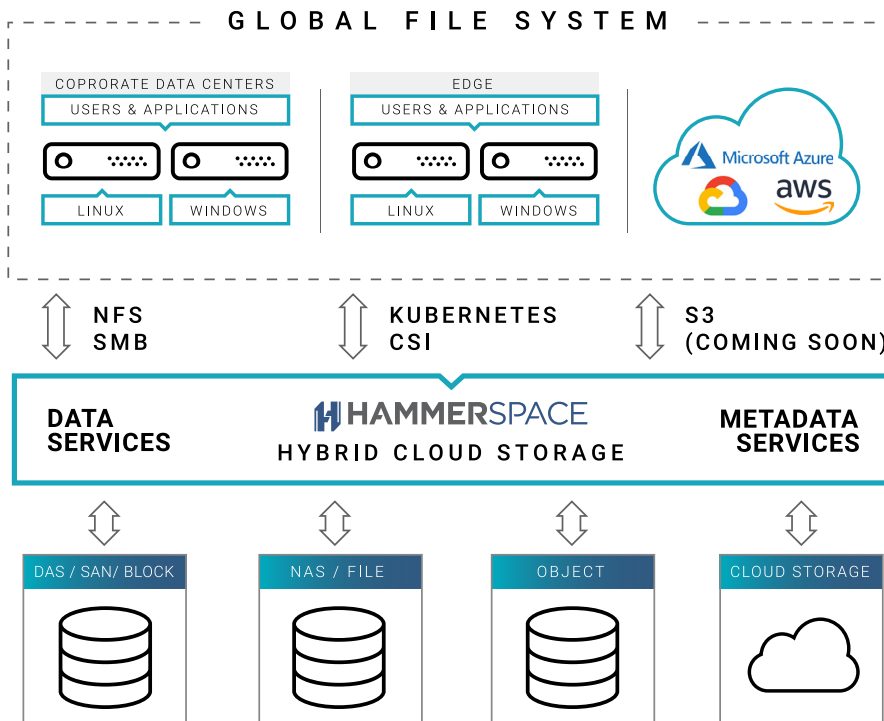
GLOBAL FILE SYSTEM

COPRORATE DATA CENTERS
USERS & APPLICATIONS
LINUX
WINDOWS

EDGE
USERS & APPLICATIONS
LINUX
WINDOWS

Microsoft Azure
aws

NFS
SMB

KUBERNETES
CSI

S3
(COMING SOON)

DATA SERVICES

HAMMERSPACE
HYBRID CLOUD STORAGE

METADATA SERVICES

DAS / SAN/ BLOCK

NAS / FILE

OBJECT

CLOUD STORAGE